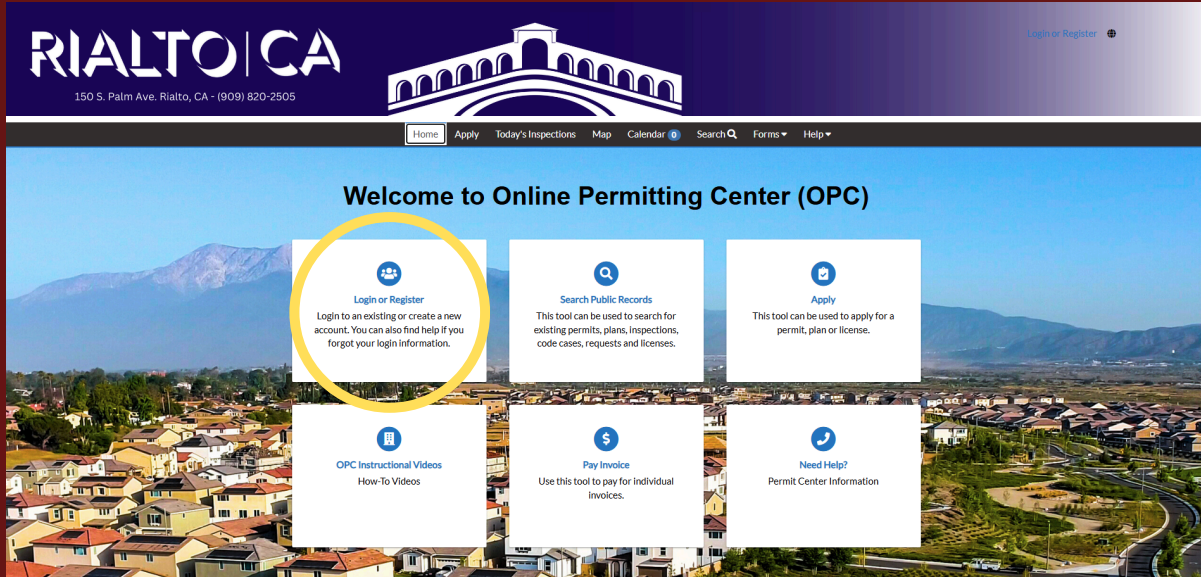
RIALTO | CA
150 S. Palm Ave. Rialto, CA - (909) 820-2505

Login or Register

Home Apply Today's Inspections Map Calendar 0 Search Forms Help

Welcome to Online Permitting Center (OPC)

Login or Register
Login to an existing or create a new account. You can also find help if you forgot your login information.

Search Public Records
This tool can be used to search for existing permits, plans, inspections, code cases, requests and licenses.

Apply
This tool can be used to apply for a permit, plan or license.

OPC Instructional Videos
How-To Videos

Pay Invoice
Use this tool to pay for individual invoices.

Need Help?
Permit Center Information